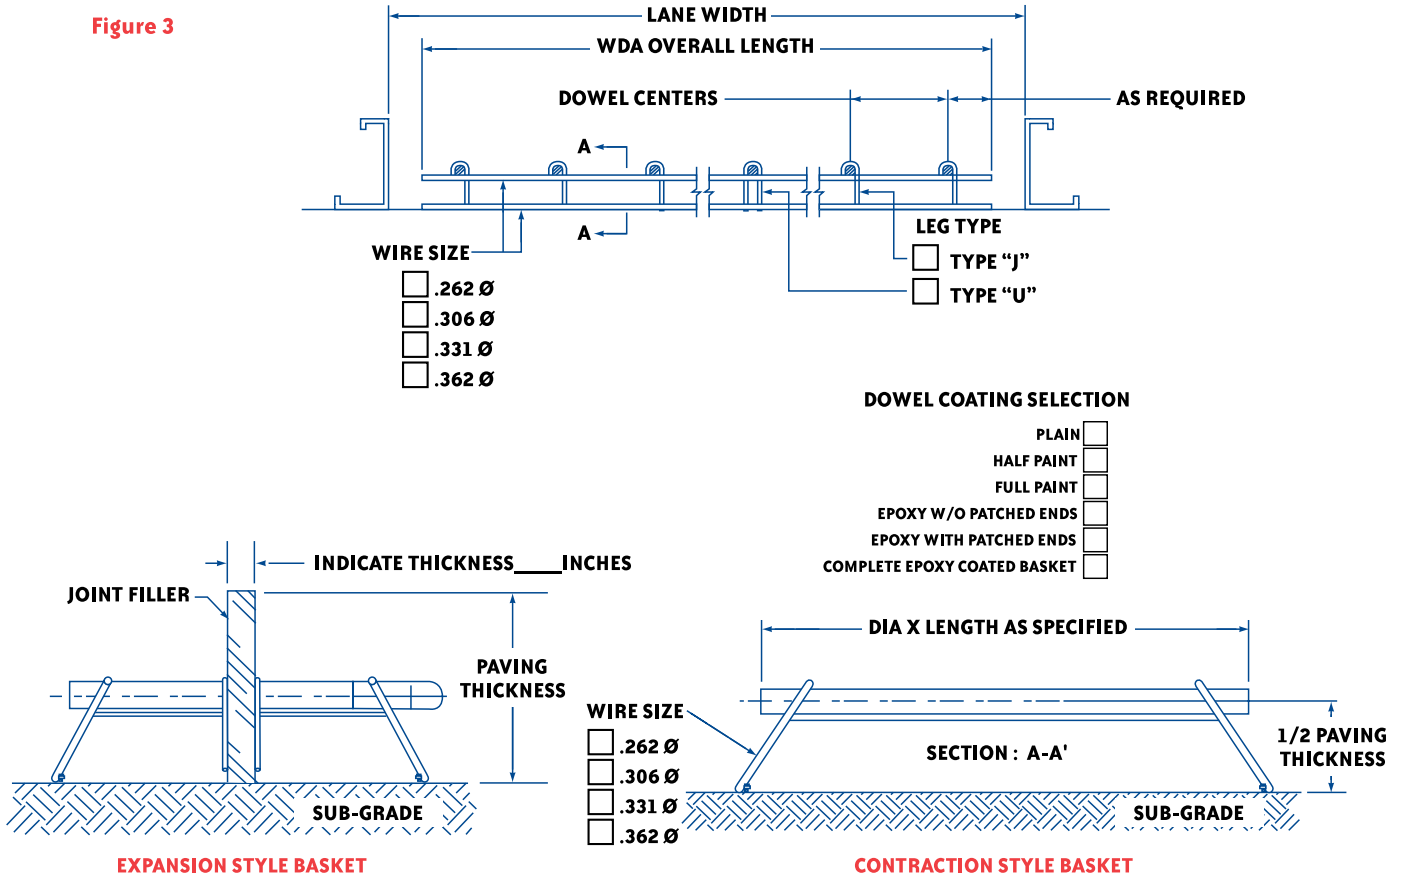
Figure 3

LANE WIDTH

WDA OVERALL LENGTH

DOWEL CENTERS

AS REQUIRED

A

A

WIRE SIZE

☐ .262 Ø
☐ .306 Ø
☐ .331 Ø
☐ .362 Ø

LEG TYPE

☐ TYPE “J”
☐ TYPE “U”

DOWEL COATING SELECTION

PLAIN ☐
HALF PAINT ☐
FULL PAINT ☐
EPOXY W/O PATCHED ENDS ☐
EPOXY WITH PATCHED ENDS ☐
COMPLETE EPOXY COATED BASKET ☐

INDICATE THICKNESS____INCHES

JOINT FILLER

PAVING THICKNESS

SUB-GRADE

EXPANSION STYLE BASKET

DIA X LENGTH AS SPECIFIED

WIRE SIZE

☐ .262 Ø
☐ .306 Ø
☐ .331 Ø
☐ .362 Ø

SECTION : A-A'

1/2 PAVING THICKNESS

SUB-GRADE

CONTRACTION STYLE BASKET